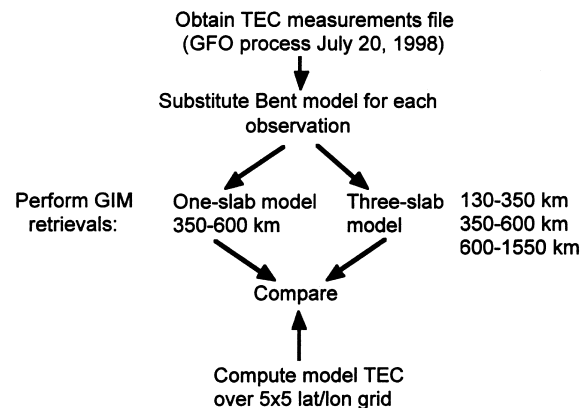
Obtain TEC measurements file
(GFO process July 20, 1998)

Substitute Bent model for each observation

Perform GIM retrievals:

One-slab model
350-600 km

Three-slab model

130-350 km
350-600 km
600-1550 km

Compare

Compute model TEC
over 5x5 lat/lon grid